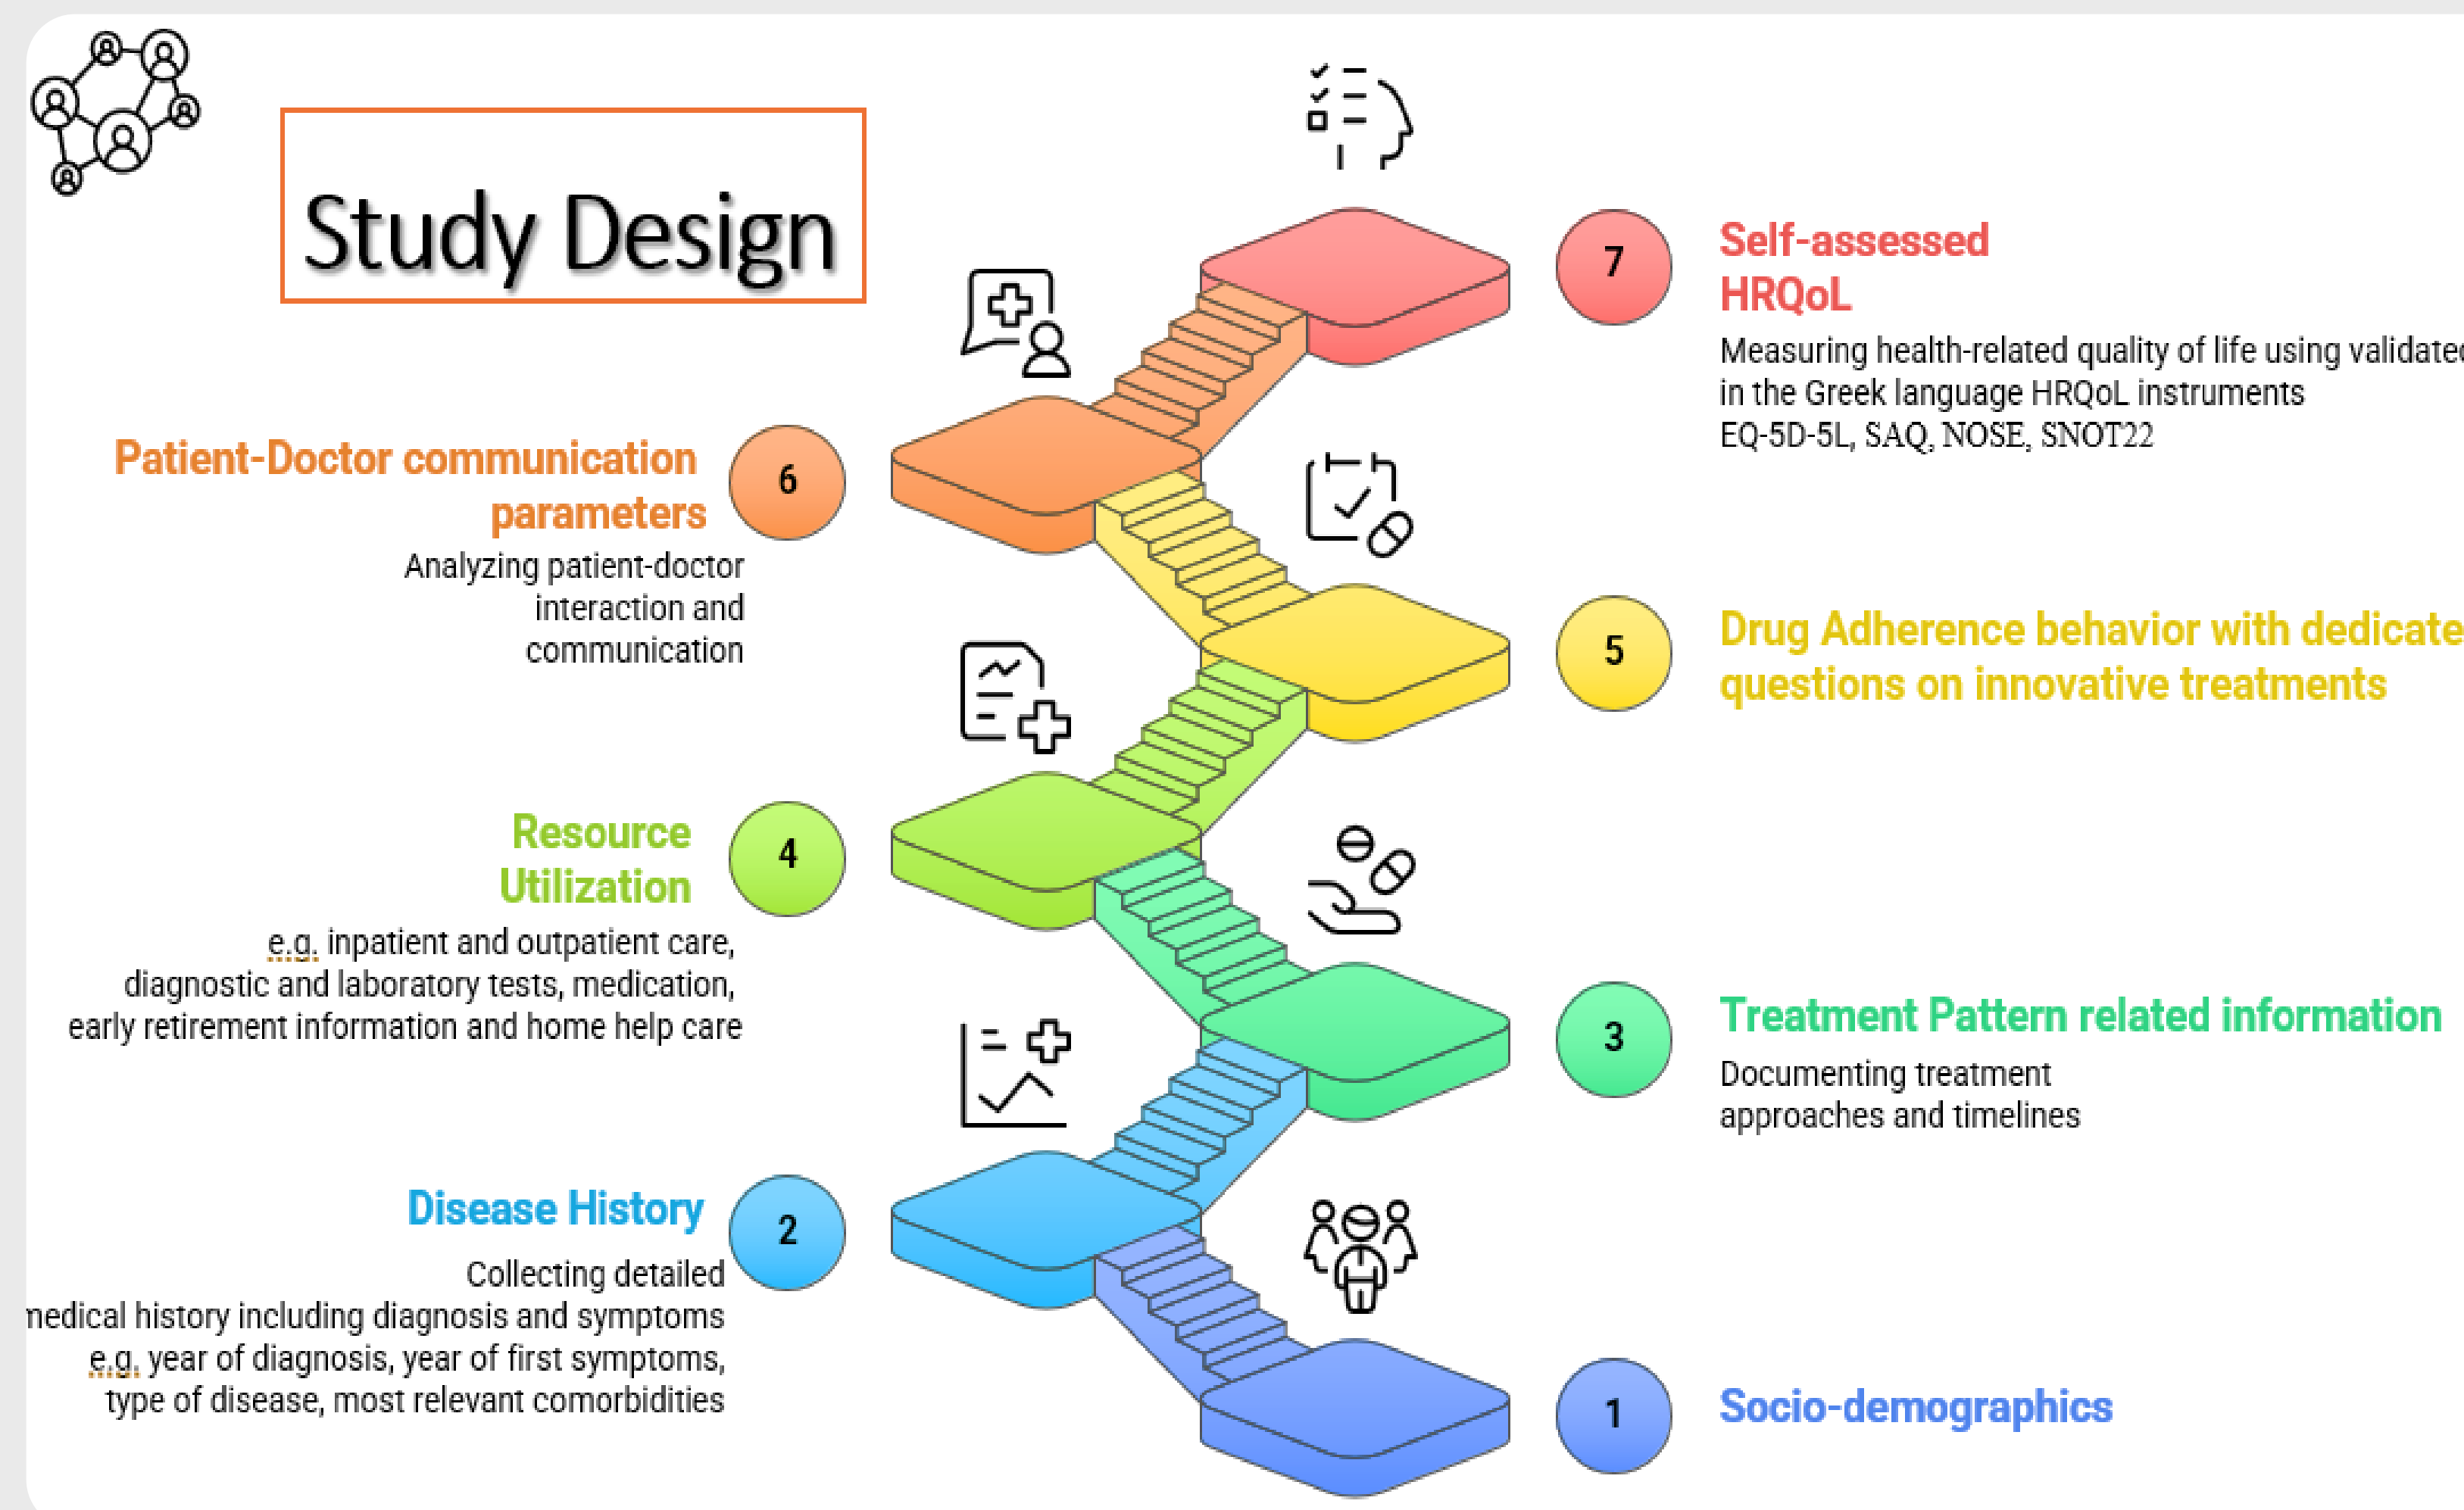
Study Design

7

Self-assessed HRQoL

Measuring health-related quality of life using validate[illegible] in the Greek language HRQoL instruments EQ-5D-5L, SAQ, NOSE, SNOT22

6

Patient-Doctor communication parameters

Analyzing patient-doctor interaction and communication

5

Drug Adherence behavior with dedicate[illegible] questions on innovative treatments

4

Resource Utilization

e.g. inpatient and outpatient care, diagnostic and laboratory tests, medication, early retirement information and home help care

3

Treatment Pattern related information

Documenting treatment approaches and timelines

2

Disease History

Collecting detailed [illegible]edical history including diagnosis and symptoms e.g. year of diagnosis, year of first symptoms, type of disease, most relevant comorbidities

1

Socio-demographics